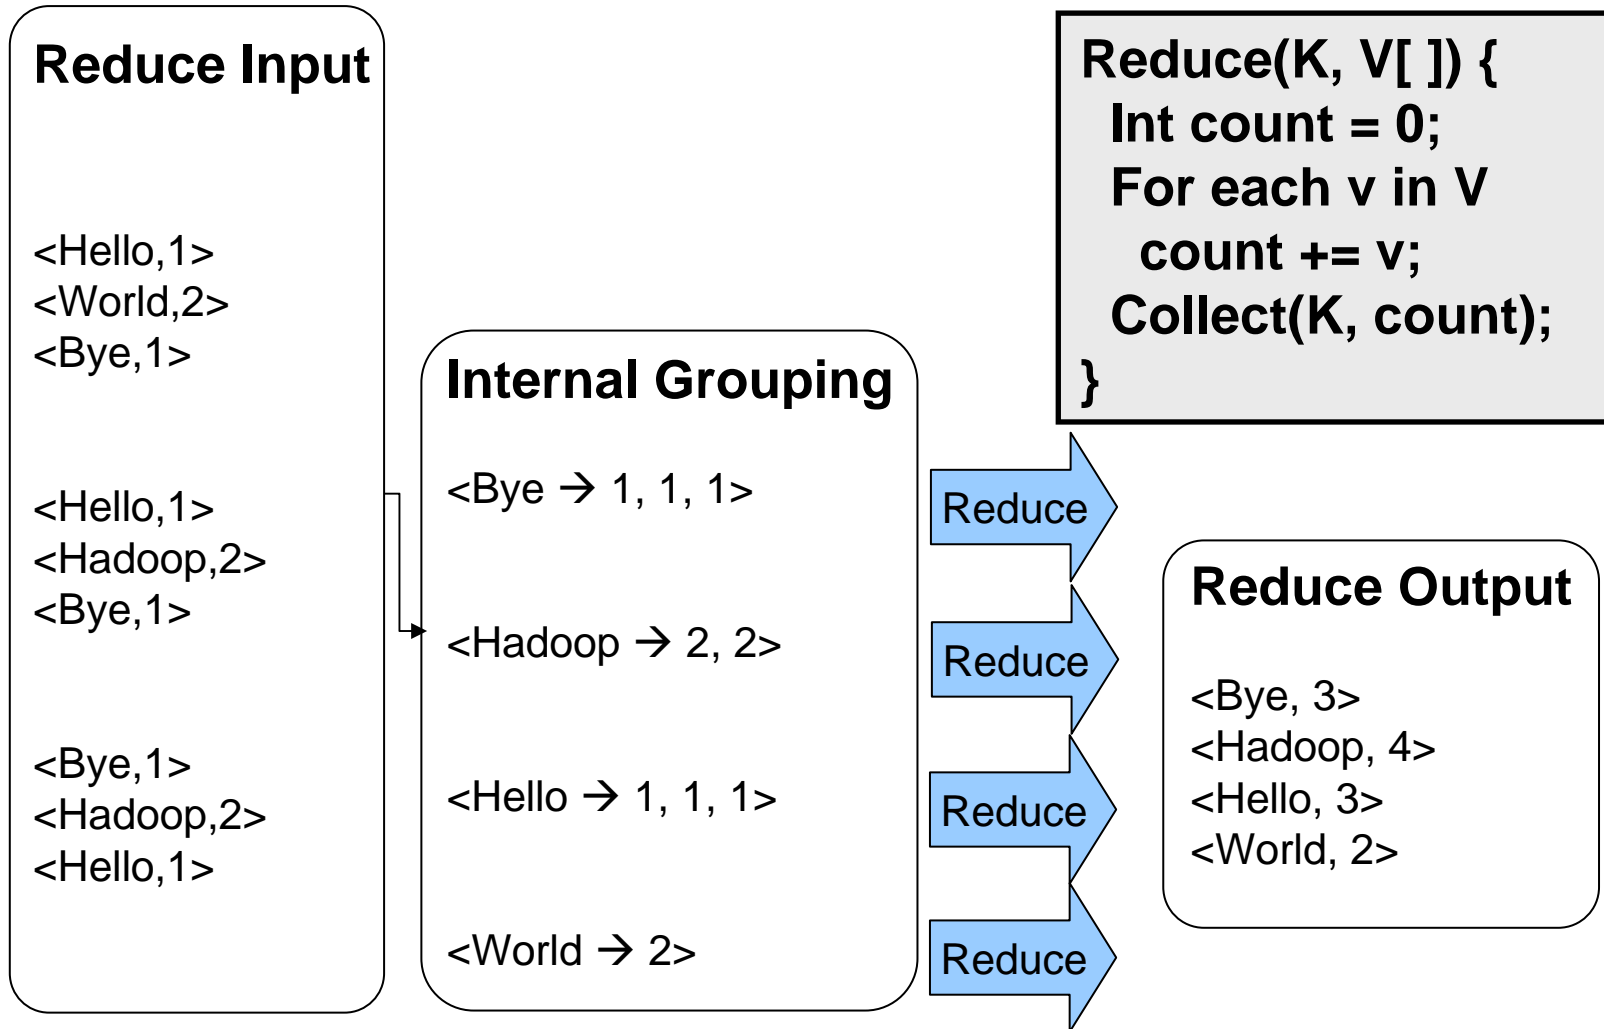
Reduce Input

<Hello,1>
<World,2>
<Bye,1>

<Hello,1>
<Hadoop,2>
<Bye,1>

<Bye,1>
<Hadoop,2>
<Hello,1>

Internal Grouping

<Bye → 1, 1, 1>

<Hadoop → 2, 2>

<Hello → 1, 1, 1>

<World → 2>

Reduce

Reduce

Reduce

Reduce

Reduce(K, V[ ]) {
Int count = 0;
For each v in V
count += v;
Collect(K, count);
}

Reduce Output

<Bye, 3>
<Hadoop, 4>
<Hello, 3>
<World, 2>